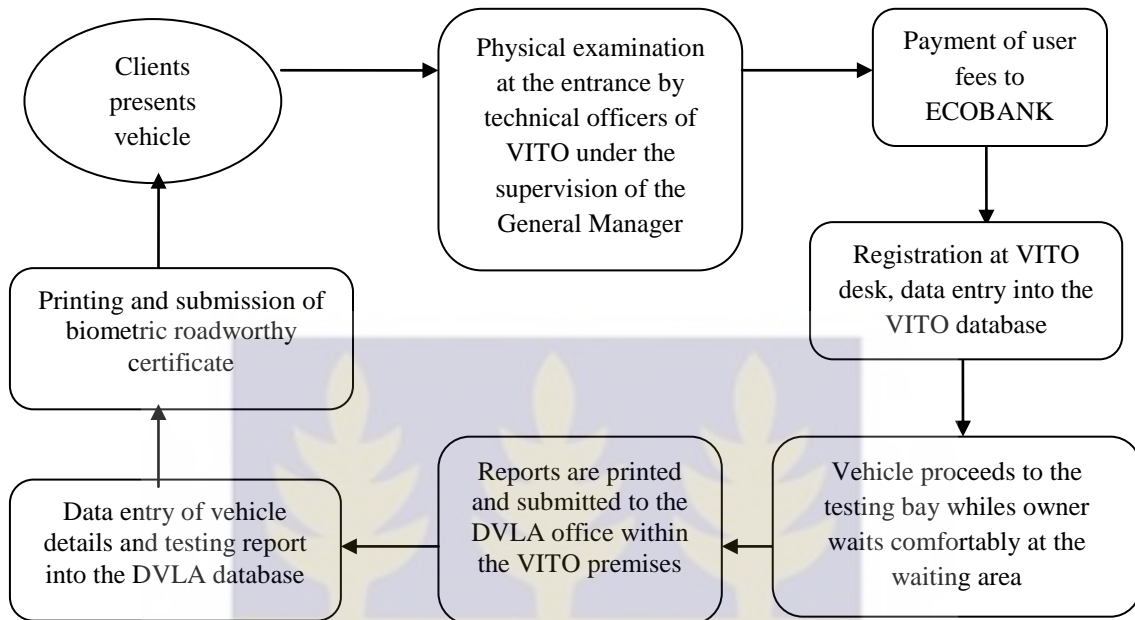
Clients presents vehicle

Physical examination at the entrance by technical officers of VITO under the supervision of the General Manager

Payment of user fees to ECOBANK

Registration at VITO desk, data entry into the VITO database

Vehicle proceeds to the testing bay whiles owner waits comfortably at the waiting area

Reports are printed and submitted to the DVLA office within the VITO premises

Data entry of vehicle details and testing report into the DVLA database

Printing and submission of biometric roadworthy certificate